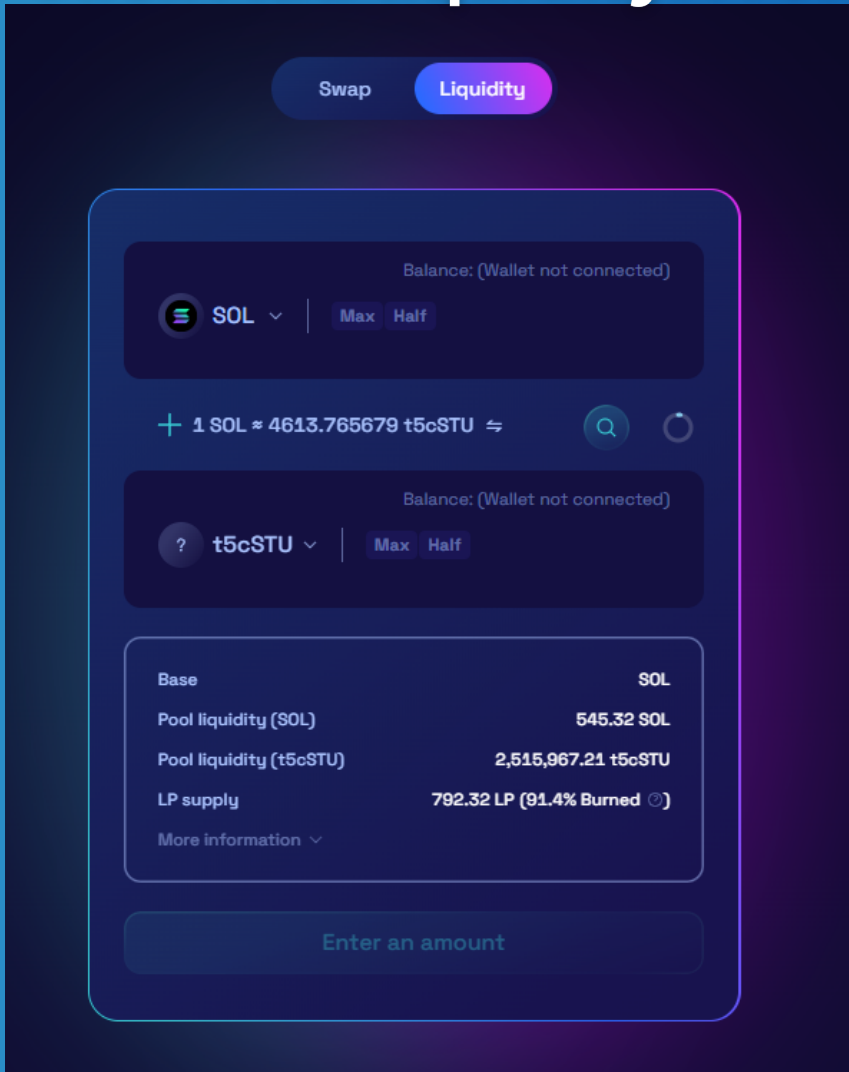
Swap Liquidity

Balance: (Wallet not connected)

SOL Max Half

+ 1 SOL ≈ 4613.765679 t5cSTU ⇋

Balance: (Wallet not connected)

? t5cSTU Max Half

| | |
|---|---|
| Base | SOL |
| Pool liquidity (SOL) | 545.32 SOL |
| Pool liquidity (t5cSTU) | 2,515,967.21 t5cSTU |
| LP supply | 792.32 LP (91.4% Burned ?) |

More information

Enter an amount